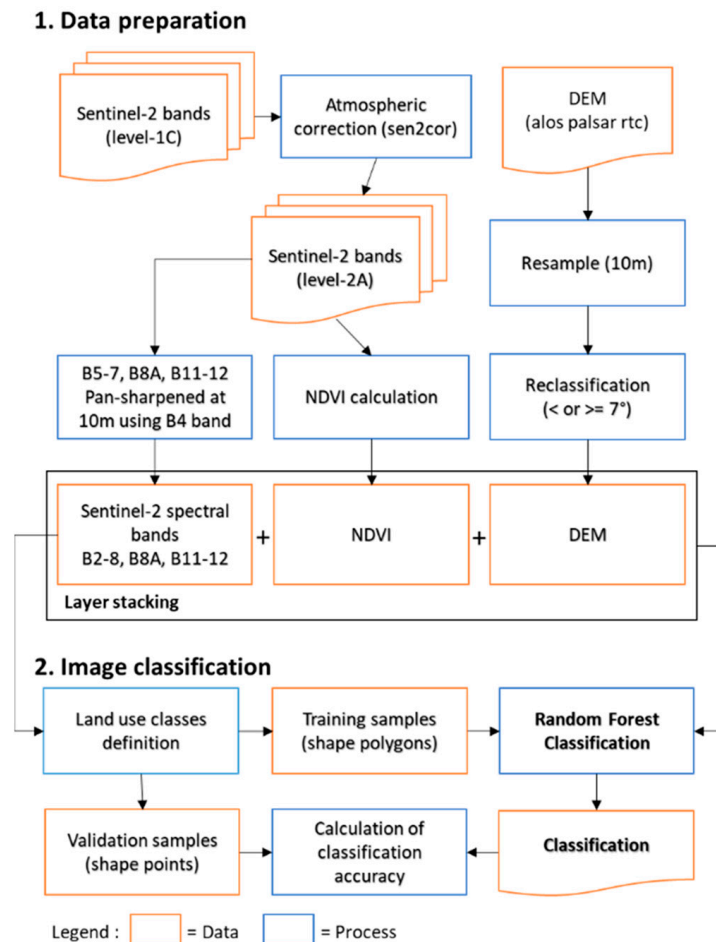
1. Data preparation

Sentinel-2 bands (level-1C)

Atmospheric correction (sen2cor)

DEM (alos palsar rtc)

Sentinel-2 bands (level-2A)

Resample (10m)

B5-7, B8A, B11-12 Pan-sharpened at 10m using B4 band

NDVI calculation

Reclassification (< or >= 7°)

Sentinel-2 spectral bands B2-8, B8A, B11-12

+

NDVI

+

DEM

Layer stacking

2. Image classification

Land use classes definition

Training samples (shape polygons)

Random Forest Classification

Validation samples (shape points)

Calculation of classification accuracy

Classification

Legend : = Data = Process